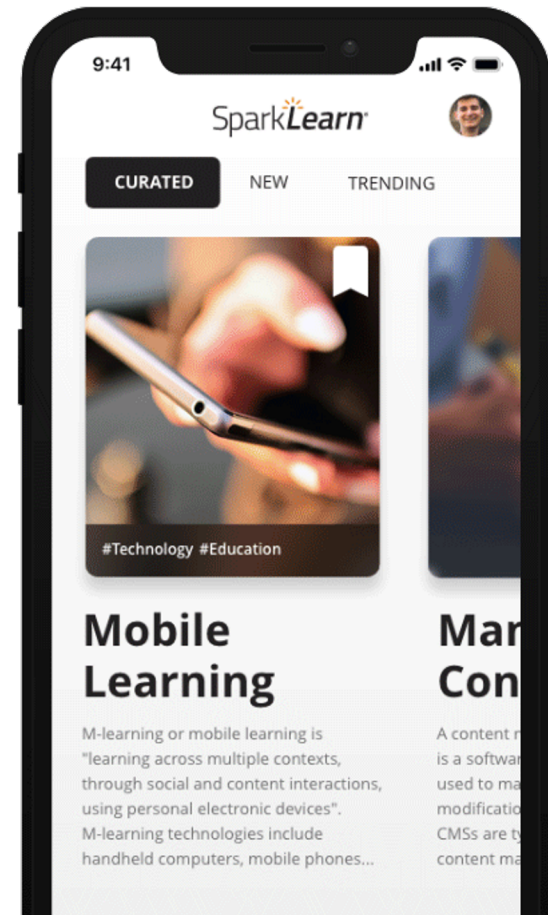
9:41

SparkLearn

CURATED NEW TRENDING

#Technology #Education

Mobile Learning

M-learning or mobile learning is "learning across multiple contexts, through social and content interactions, using personal electronic devices". M-learning technologies include handheld computers, mobile phones...

Man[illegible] Con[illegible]

A content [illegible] is a softwar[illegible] used to ma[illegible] modificatio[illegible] CMSs are ty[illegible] content ma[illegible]